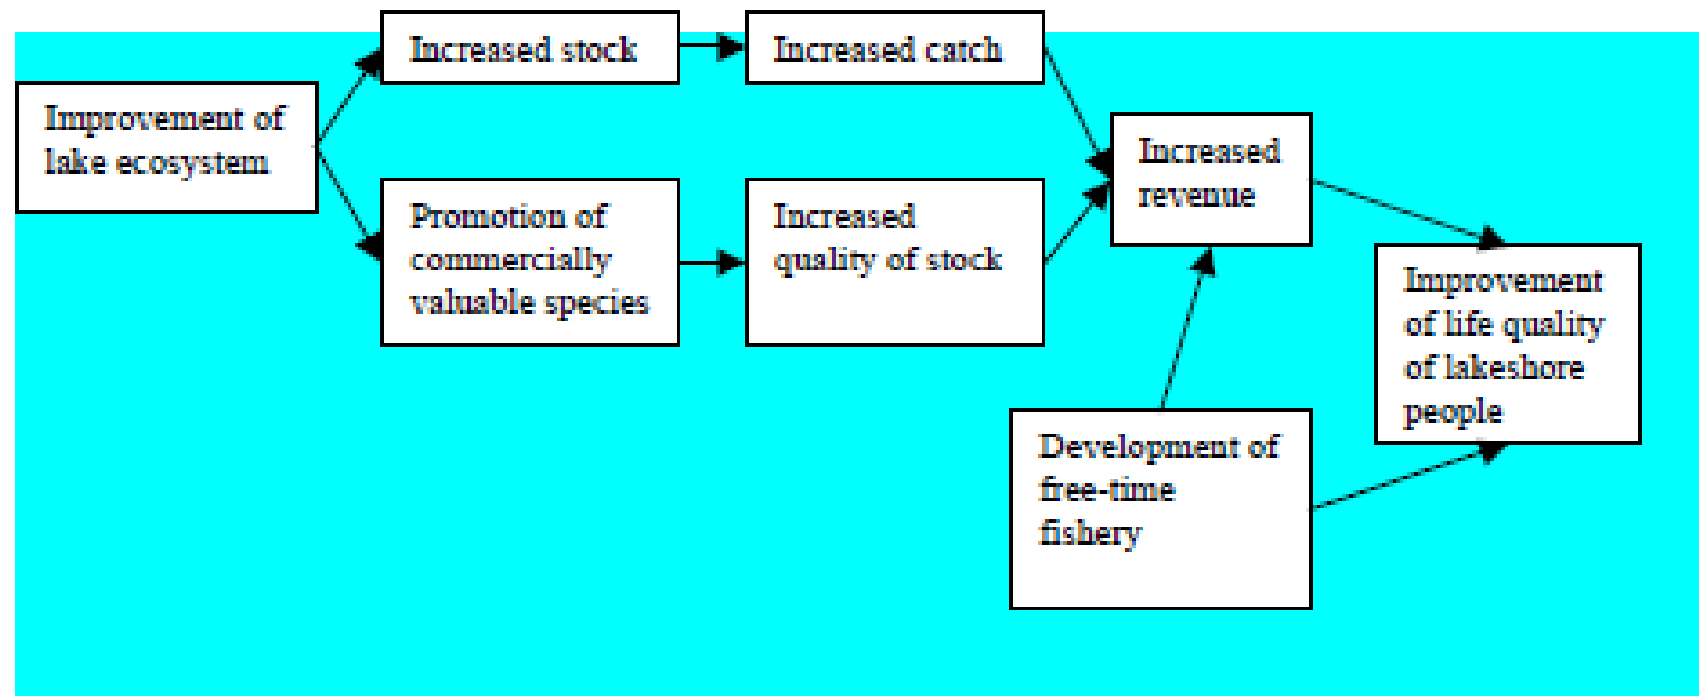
Improvement of lake ecosystem

Increased stock

Increased catch

Promotion of commercially valuable species

Increased quality of stock

Increased revenue

Improvement of life quality of lakeshore people

Development of free-time fishery